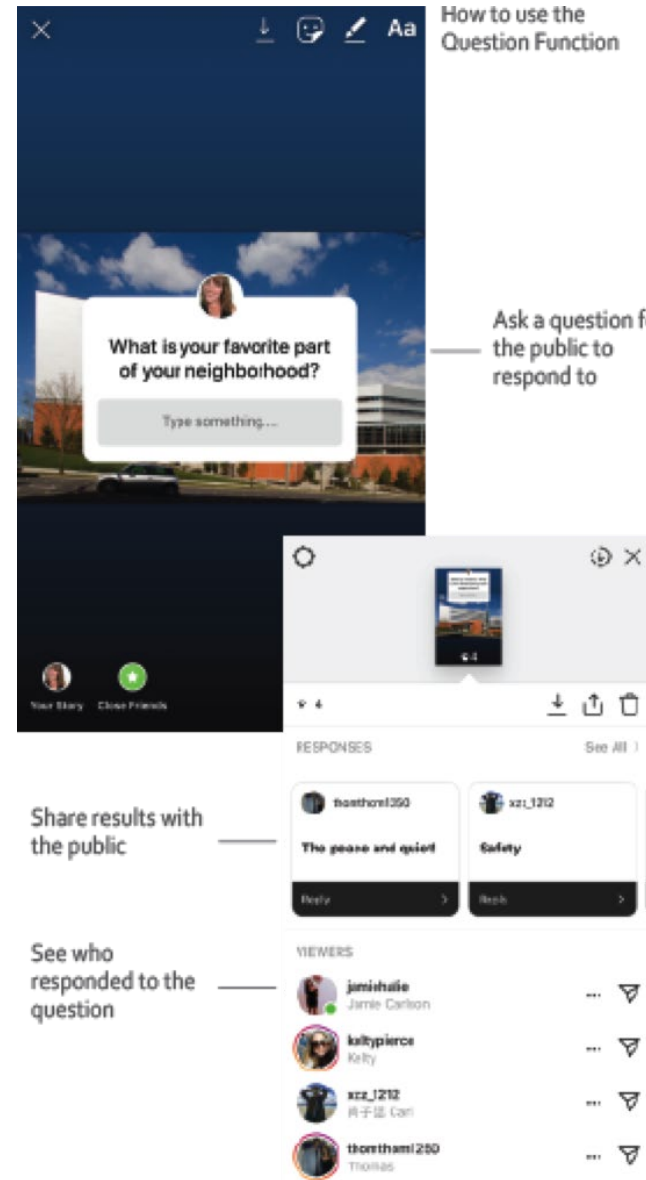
Aa

How to use the Question Function

What is your favorite part of your neighborhood?

Type something....

Ask a question f the public to respond to

Your Story

Close Friends

4

RESPONSES

See All

thomthaml250

The peace and quiet

Reply

xzz_1212

Safety

Reply

Share results with the public

VIEWERS

See who responded to the question

jamiehalie
Jamie Carlson

keltypierce
Kelty

xzz_1212
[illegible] Cari

thomthaml250
Thomas